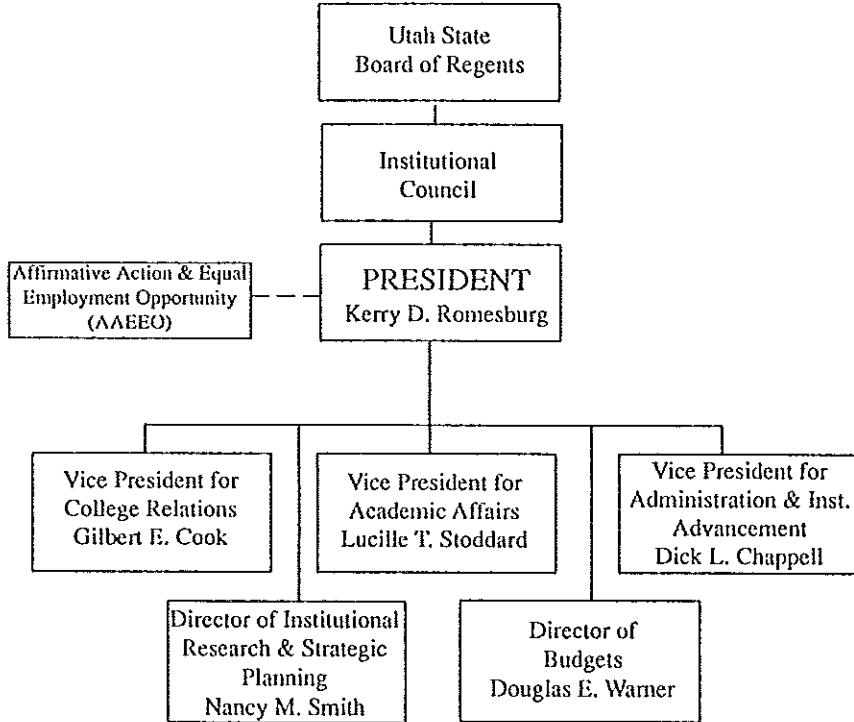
Utah State
Board of Regents

Institutional
Council

Affirmative Action & Equal
Employment Opportunity
(AAEEO)

PRESIDENT
Kerry D. Romesburg

Vice President for
College Relations
Gilbert E. Cook

Vice President for
Academic Affairs
Lucille T. Stoddard

Vice President for
Administration & Inst.
Advancement
Dick L. Chappell

Director of Institutional
Research & Strategic
Planning
Nancy M. Smith

Director of
Budgets
Douglas E. Warner